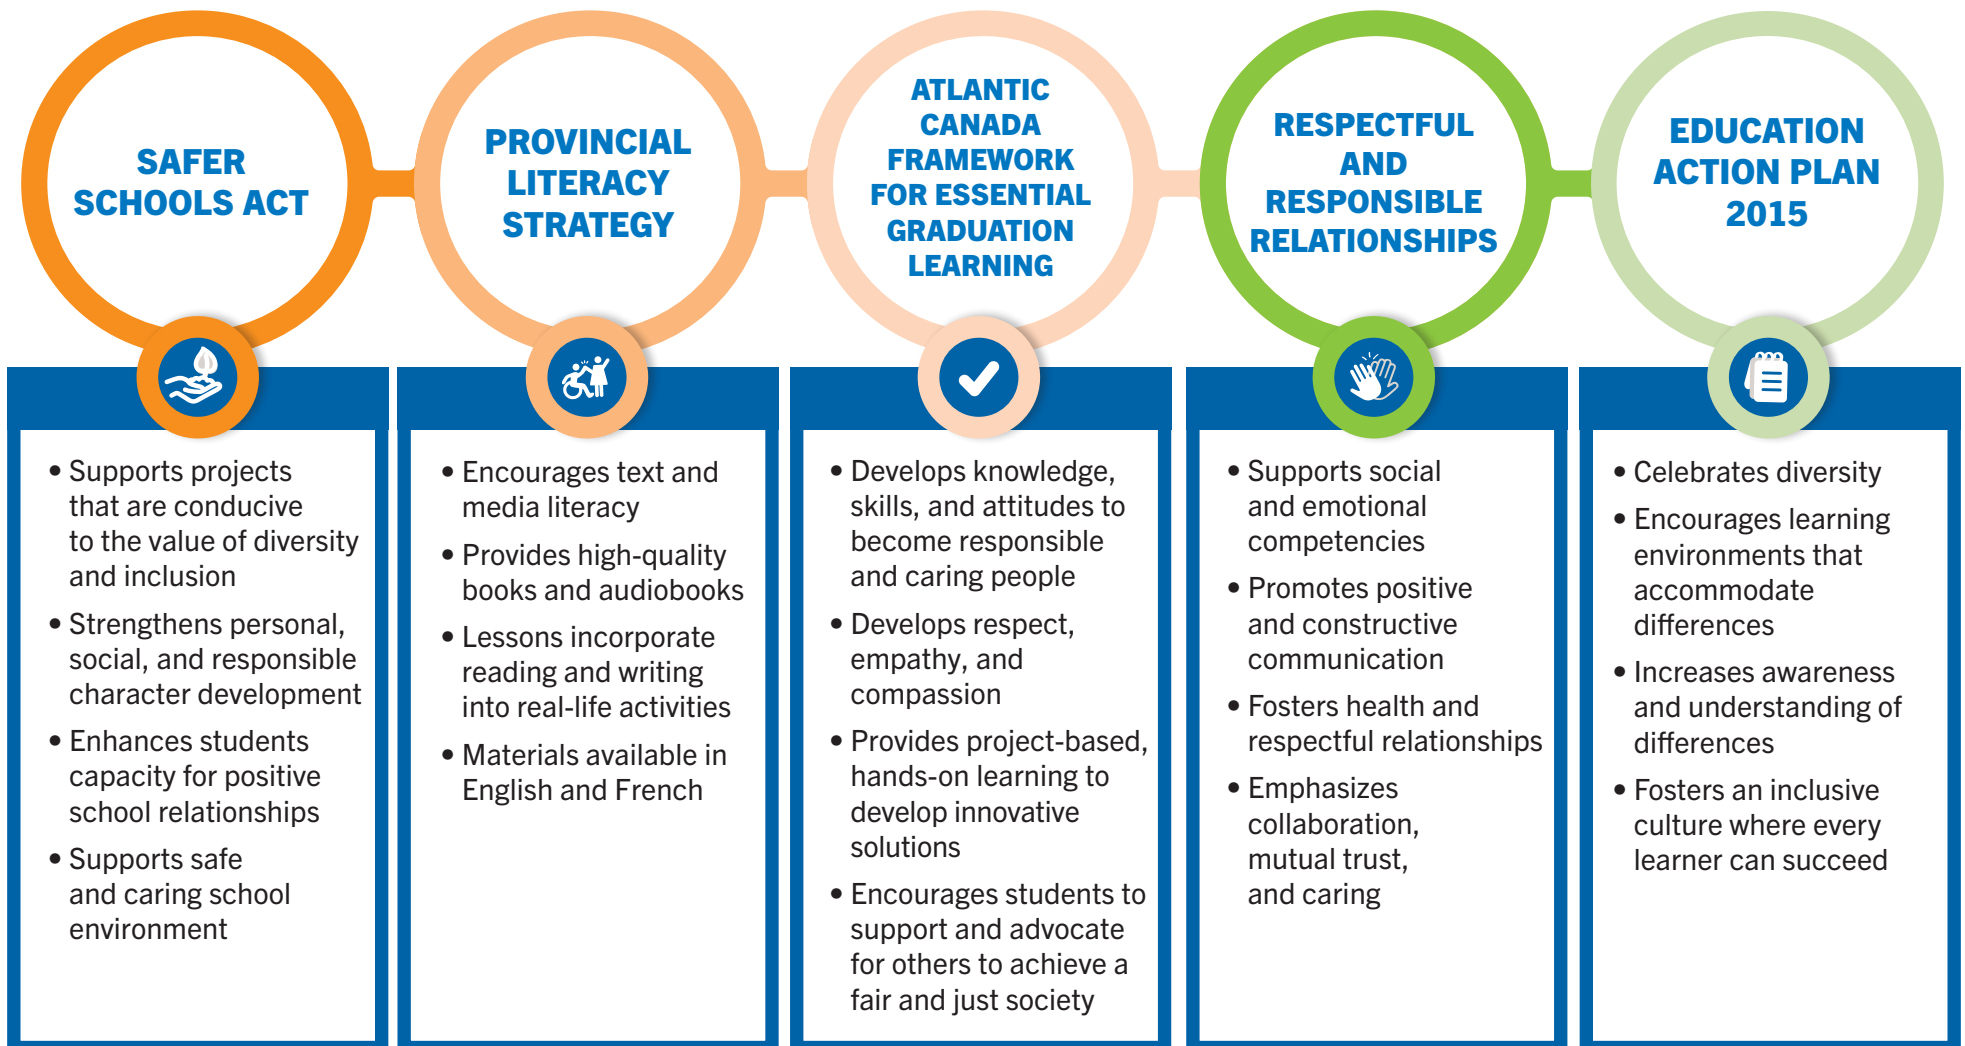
SAFER SCHOOLS ACT

- Supports projects that are conducive to the value of diversity and inclusion
- Strengthens personal, social, and responsible character development
- Enhances students capacity for positive school relationships
- Supports safe and caring school environment

PROVINCIAL LITERACY STRATEGY

- Encourages text and media literacy
- Provides high-quality books and audiobooks
- Lessons incorporate reading and writing into real-life activities
- Materials available in English and French

ATLANTIC CANADA FRAMEWORK FOR ESSENTIAL GRADUATION LEARNING

- Develops knowledge, skills, and attitudes to become responsible and caring people
- Develops respect, empathy, and compassion
- Provides project-based, hands-on learning to develop innovative solutions
- Encourages students to support and advocate for others to achieve a fair and just society

RESPECTFUL AND RESPONSIBLE RELATIONSHIPS

- Supports social and emotional competencies
- Promotes positive and constructive communication
- Fosters health and respectful relationships
- Emphasizes collaboration, mutual trust, and caring

EDUCATION ACTION PLAN 2015

- Celebrates diversity
- Encourages learning environments that accommodate differences
- Increases awareness and understanding of differences
- Fosters an inclusive culture where every learner can succeed